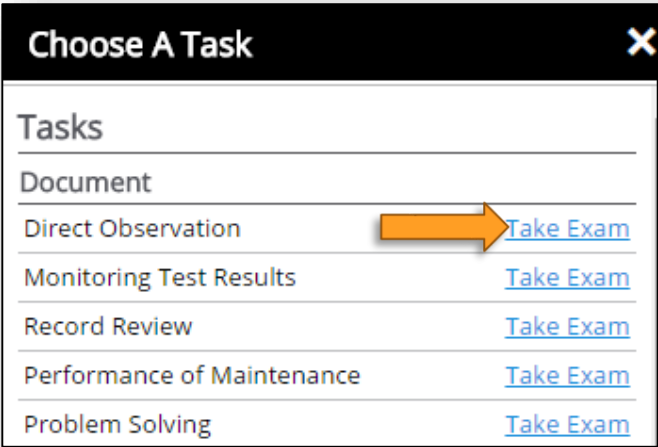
Choose A Task

×

Tasks

Document

| | |
|---|---|
| Direct Observation | Take Exam |
| Monitoring Test Results | Take Exam |
| Record Review | Take Exam |
| Performance of Maintenance | Take Exam |
| Problem Solving | Take Exam |